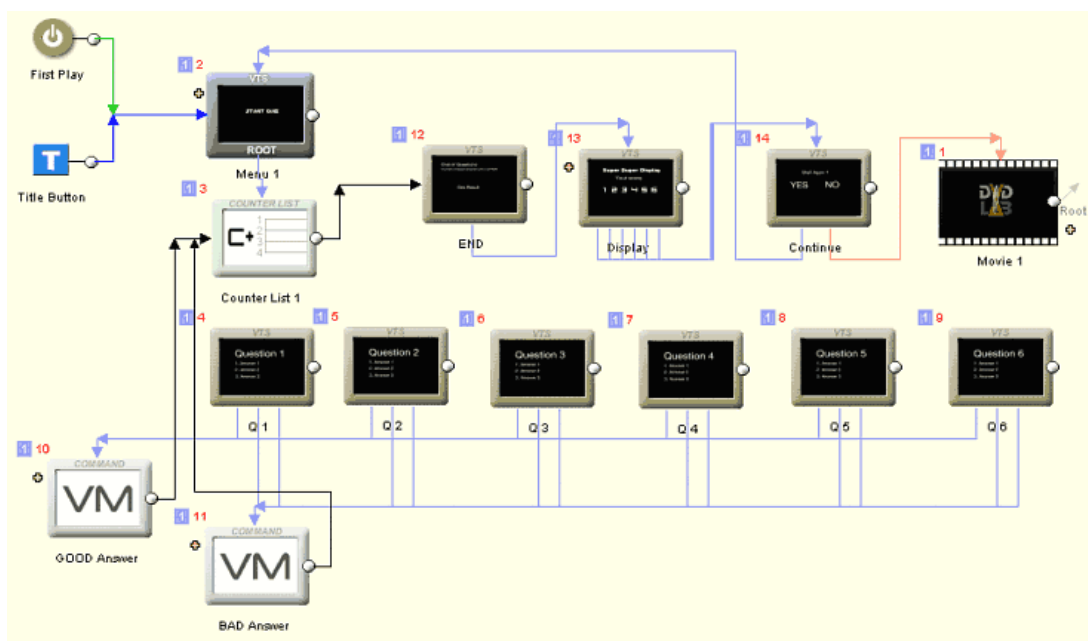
First Play

Title Button

1 2
VTS
START DVD
ROOT
Menu 1

1 3
COUNTER LIST
C+
1
2
3
4
Counter List 1

1 12
VTS
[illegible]
END

1 13
VTS
Super Super Display
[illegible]
1 2 3 4 5 6
Display

1 14
VTS
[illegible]
YES NO
Continue

1 1
DVD LAB
Root
Movie 1

1 4
VTS
Question 1
Q 1

1 5
VTS
Question 2
Q 2

1 6
VTS
Question 3
Q 3

1 7
VTS
Question 4
Q 4

1 8
VTS
Question 5
Q 5

1 9
VTS
Question 6
Q 6

1 10
COMMAND
VM
GOOD Answer

1 11
COMMAND
VM
BAD Answer